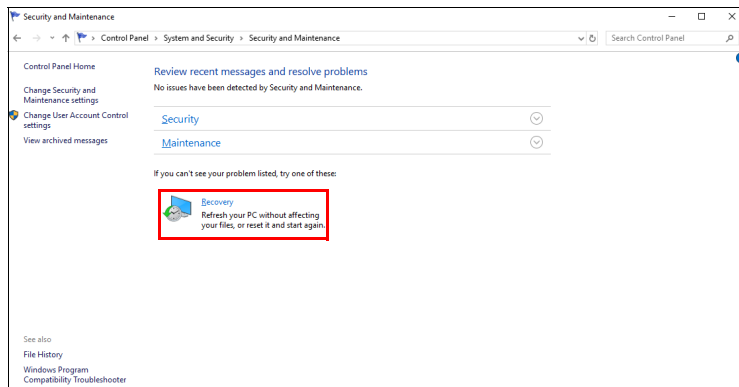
Security and Maintenance

Control Panel > System and Security > Security and Maintenance

Search Control Panel

Control Panel Home

Change Security and Maintenance settings

Change User Account Control settings

View archived messages

Review recent messages and resolve problems

No issues have been detected by Security and Maintenance.

Security

Maintenance

If you can't see your problem listed, try one of these:

Recovery
Refresh your PC without affecting your files, or reset it and start again.

See also

File History

Windows Program Compatibility Troubleshooter